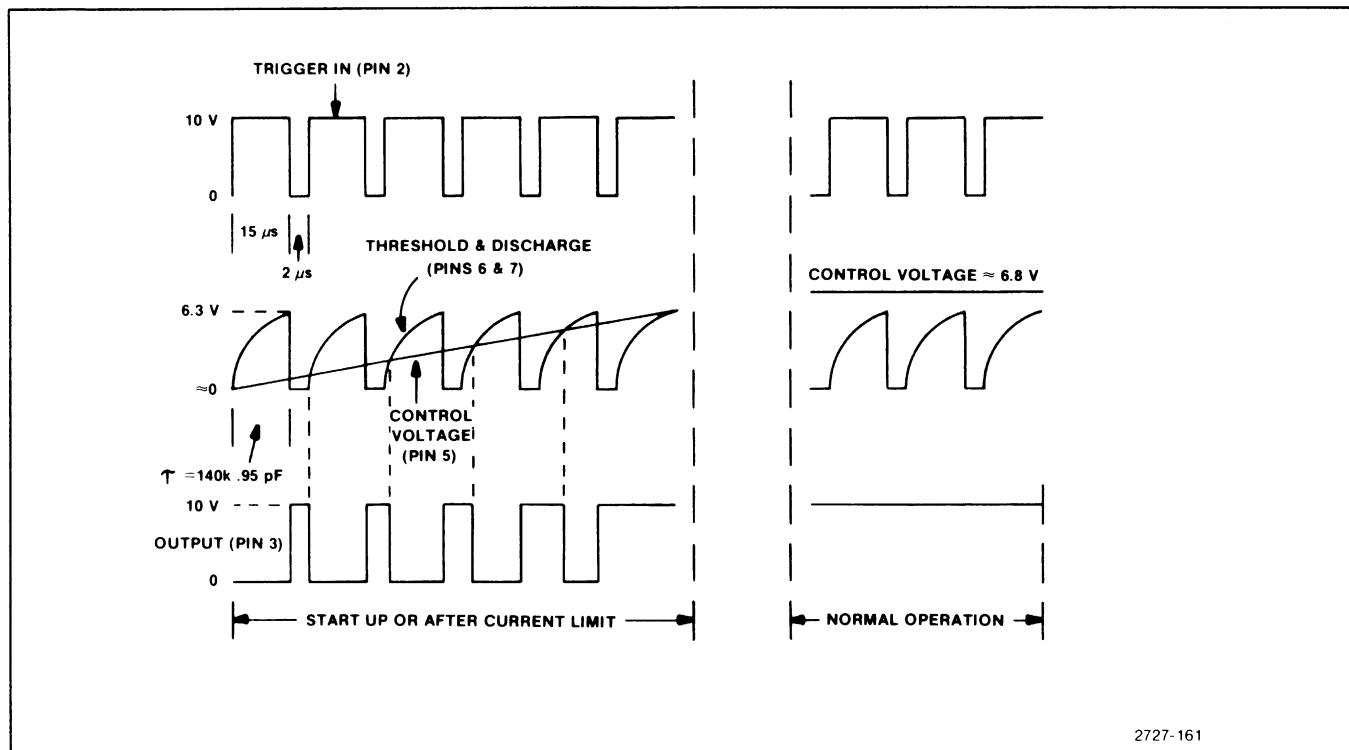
TRIGGER IN (PIN 2)

10 V

0

15 $\mu s$

2 $\mu s$

THRESHOLD & DISCHARGE (PINS 6 & 7)

CONTROL VOLTAGE $\approx$ 6.8 V

6.3 V

$\approx 0$

CONTROL VOLTAGE (PIN 5)

$\tau$ =140k .95 pF

10 V

OUTPUT (PIN 3)

0

START UP OR AFTER CURRENT LIMIT

NORMAL OPERATION

2727-161